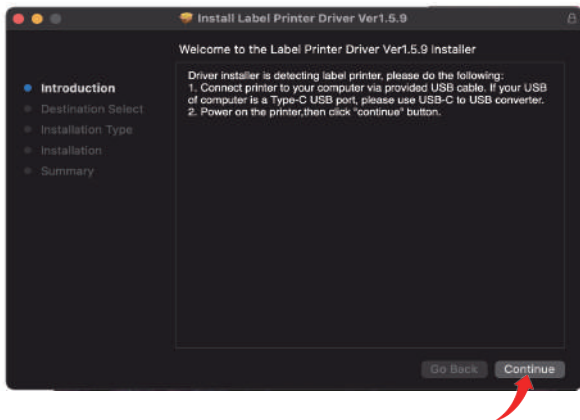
Install Label Printer Driver Ver1.5.9

Welcome to the Label Printer Driver Ver1.5.9 Installer

Introduction
Destination Select
Installation Type
Installation
Summary

Driver installer is detecting label printer, please do the following:
1. Connect printer to your computer via provided USB cable. If your USB of computer is a Type-C USB port, please use USB-C to USB converter.
2. Power on the printer,then click "continue" button.

Go Back
Continue